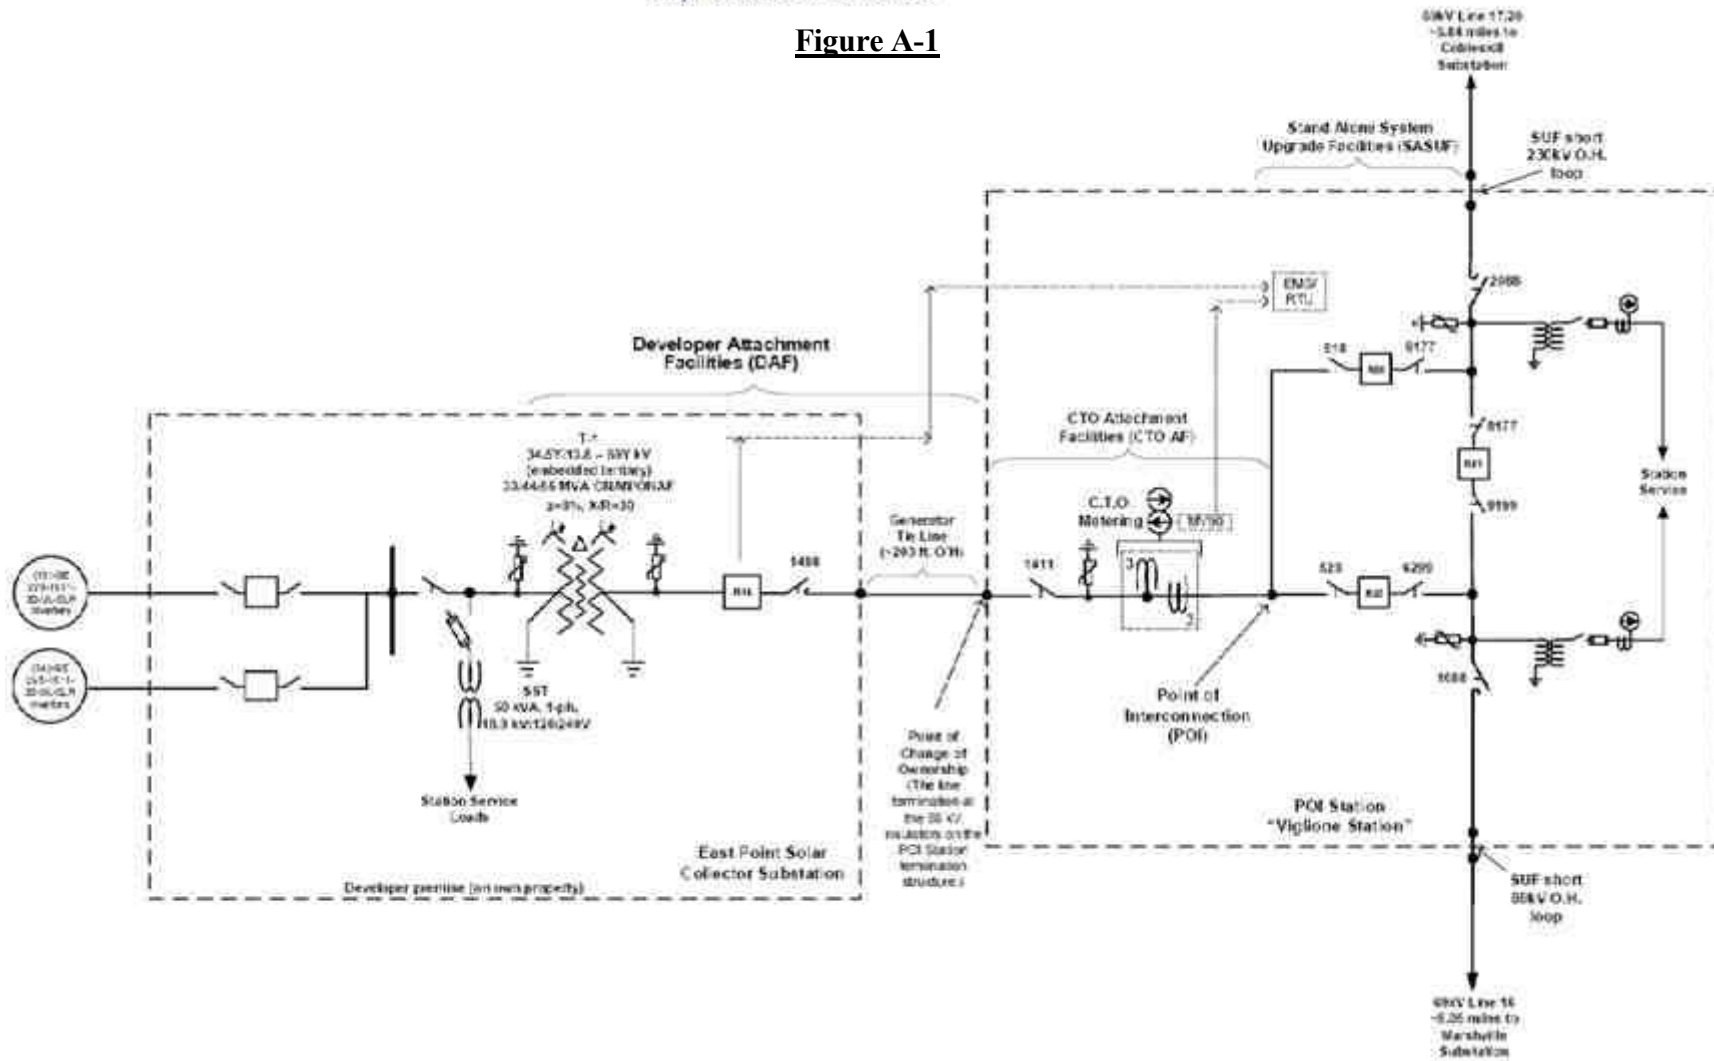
Figure A-1

69kV Line 17.20 ~3.84 miles to Cobleskill Substation

Stand Alone System Upgrade Facilities (SASUF)

SUF short 230kV O.H. loop

2068

EMS/ RTU

Developer Attachment Facilities (DAF)

518

R60

9177

9177

R61

9199

Station Service

CTO Attachment Facilities (CTO AF)

T-1 34.5Y/13.8 – 69Y kV (embedded tertiary) 33/44/55 MVA ONAN/ONAF z=8%, X/R=30

Generator Tie Line (~203 ft. O/H)

C.T.O. Metering

M/90

1408

1411

520

R40

6299

R41

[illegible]

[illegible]

SST 50 kVA, 1-ph, 19.9 kV/120/240V

Station Service Loads

Point of Change of Ownership (The line termination at the 69 kV insulators on the POI Station termination structure)

Point of Interconnection (POI)

POI Station "Viglione Station"

1088

East Point Solar Collector Substation

Developer premise (on own property)

SUF short 69kV O.H. loop

69kV Line 16 ~6.26 miles to Marshville Substation